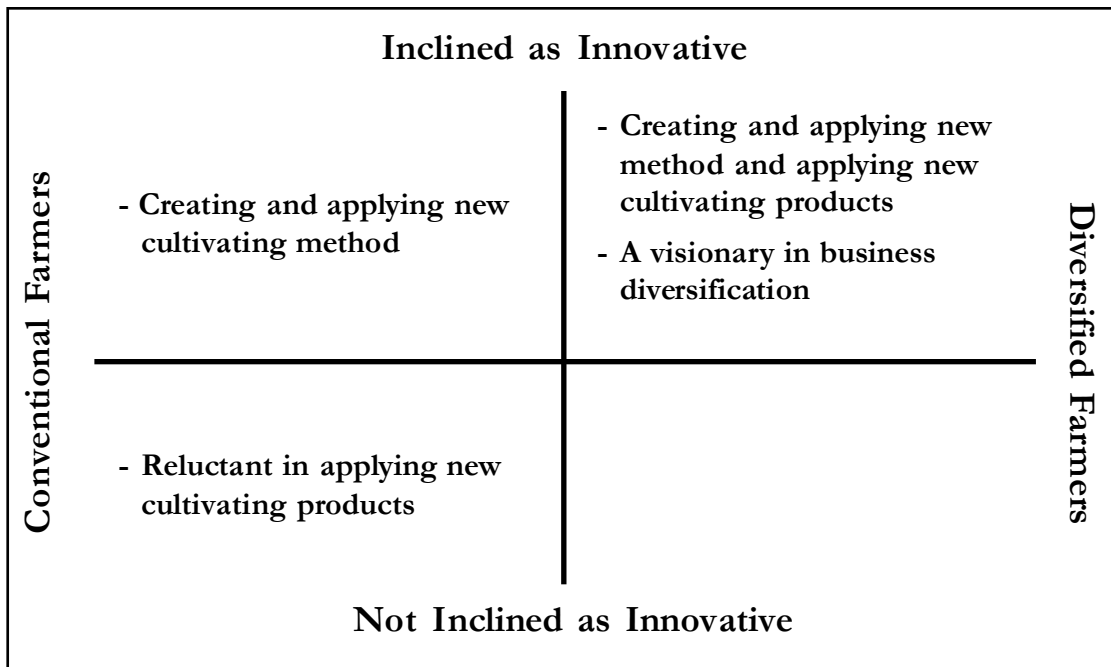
Inclined as Innovative

Conventional Farmers

- Creating and applying new cultivating method

- Creating and applying new method and applying new cultivating products

- A visionary in business diversification

Diversified Farmers

- Reluctant in applying new cultivating products

Not Inclined as Innovative